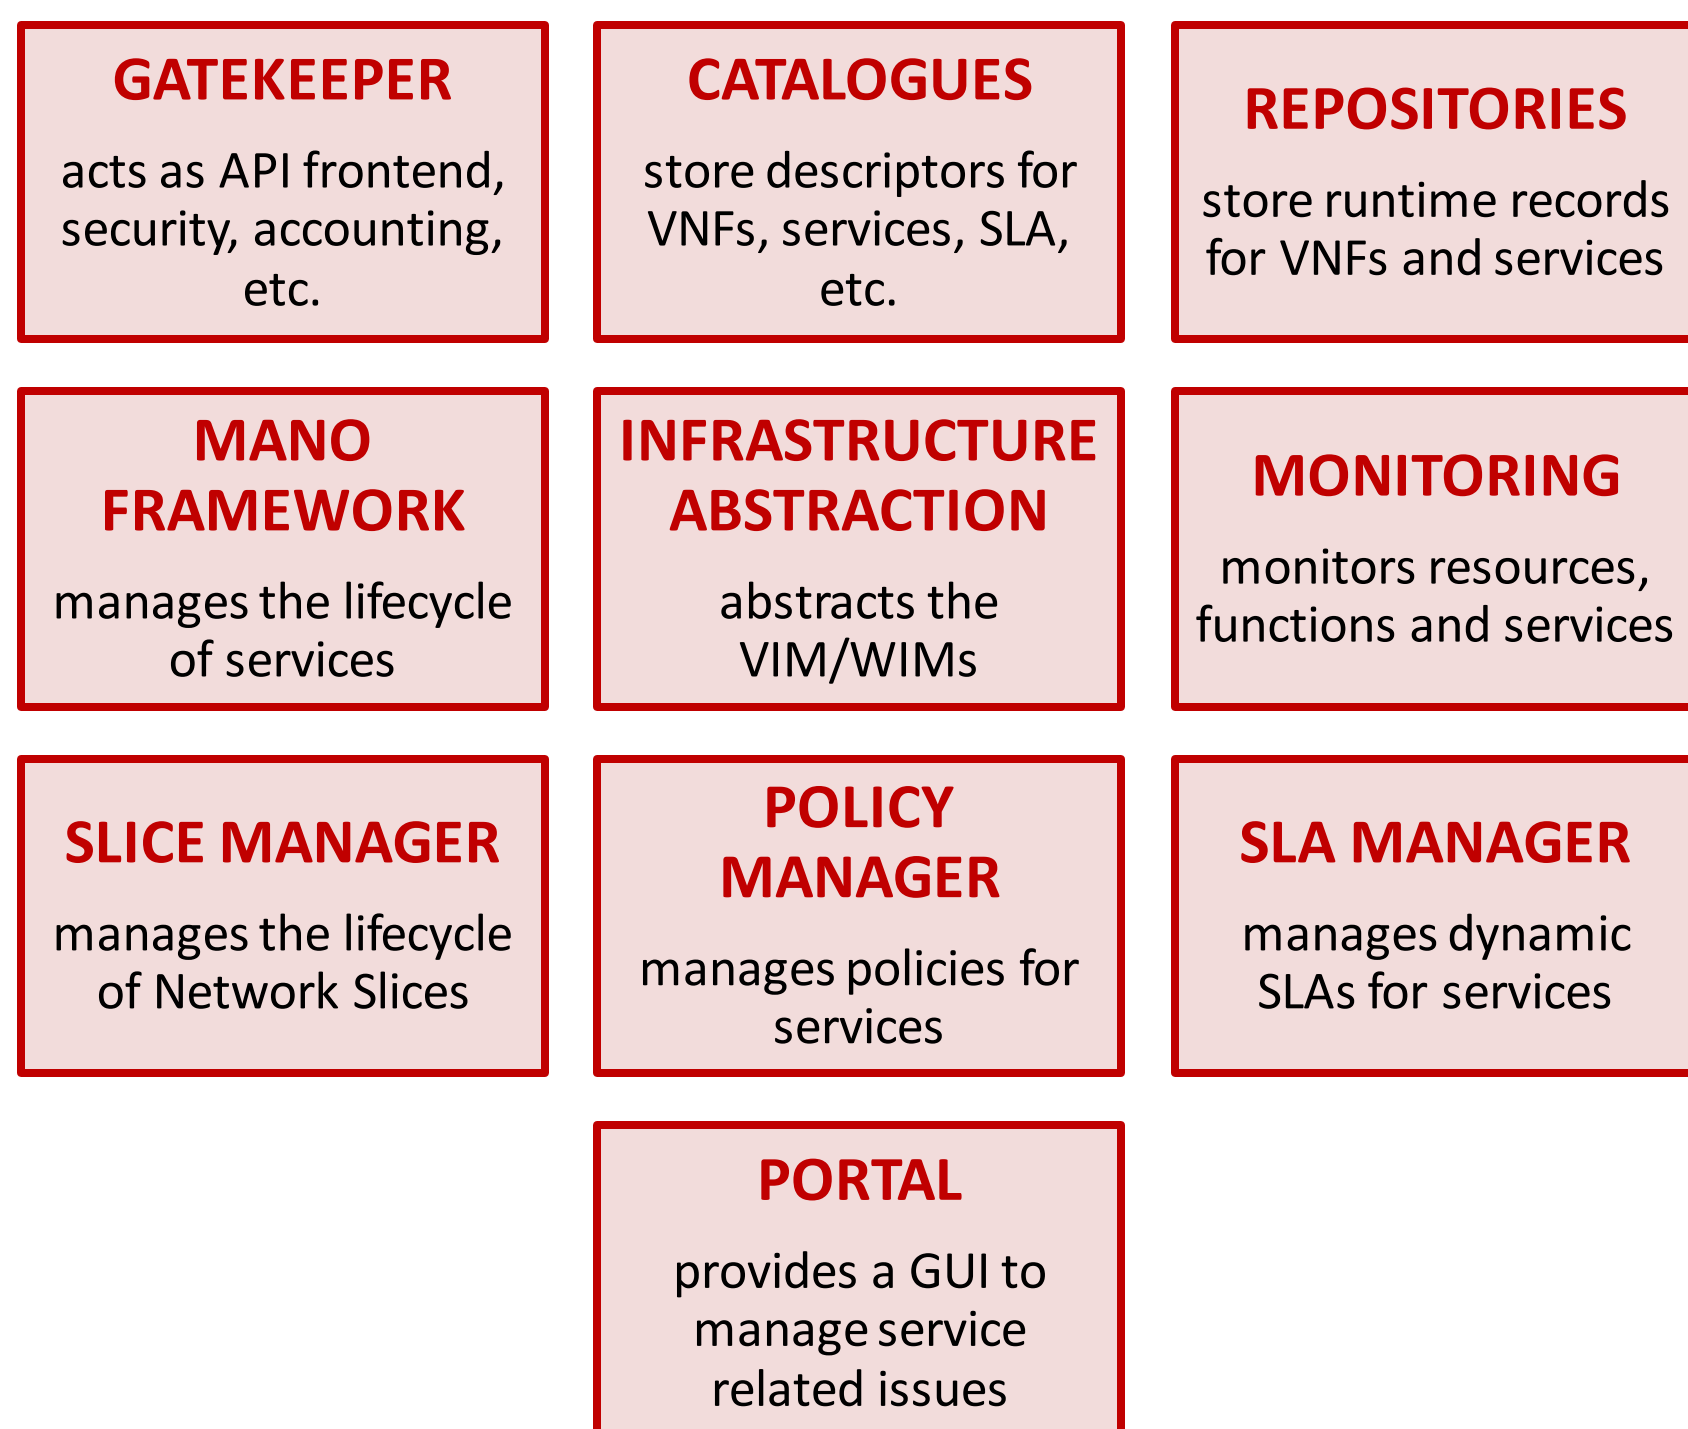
GATEKEEPER

acts as API frontend, security, accounting, etc.

CATALOGUES

store descriptors for VNFs, services, SLA, etc.

REPOSITORIES

store runtime records for VNFs and services

MANO FRAMEWORK

manages the lifecycle of services

INFRASTRUCTURE ABSTRACTION

abstracts the VIM/WIMs

MONITORING

monitors resources, functions and services

SLICE MANAGER

manages the lifecycle of Network Slices

POLICY MANAGER

manages policies for services

SLA MANAGER

manages dynamic SLAs for services

PORTAL

provides a GUI to manage service related issues